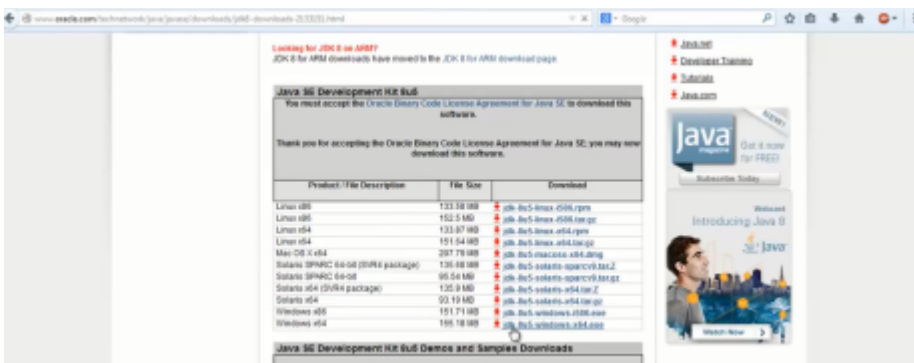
www.oracle.com/technetwork/java/javase/downloads/jdk8-downloads-2133151.html

Google

Looking for JDK 8 on ARM?
JDK 8 for ARM downloads have moved to the JDK 8 for ARM download page.

Java SE Development Kit 8u5

You must accept the Oracle Binary Code License Agreement for Java SE to download this software.

Thank you for accepting the Oracle Binary Code License Agreement for Java SE; you may now download this software.

| Product / File Description | File Size | Download |
|---|---|---|
| Linux x86 | 133.58 MB | jdk-8u5-linux-i586.rpm |
| Linux x86 | 152.5 MB | jdk-8u5-linux-i586.tar.gz |
| Linux x64 | 133.87 MB | jdk-8u5-linux-x64.rpm |
| Linux x64 | 151.64 MB | jdk-8u5-linux-x64.tar.gz |
| Mac OS X x64 | 207.79 MB | jdk-8u5-macosx-x64.dmg |
| Solaris SPARC 64-bit (SVR4 package) | 135.68 MB | jdk-8u5-solaris-sparcv9.tar.Z |
| Solaris SPARC 64-bit | 95.54 MB | jdk-8u5-solaris-sparcv9.tar.gz |
| Solaris x64 (SVR4 package) | 135.9 MB | jdk-8u5-solaris-x64.tar.Z |
| Solaris x64 | 93.19 MB | jdk-8u5-solaris-x64.tar.gz |
| Windows x86 | 151.71 MB | jdk-8u5-windows-i586.exe |
| Windows x64 | 155.18 MB | jdk-8u5-windows-x64.exe |

Java SE Development Kit 8u5 Demos and Samples Downloads

Java.net
Developer Training
Tutorials
Java.com

NEW!
Java magazine
Get it now for FREE!
Subscribe Today

Webcast
Introducing Java 8
Java
Watch Now